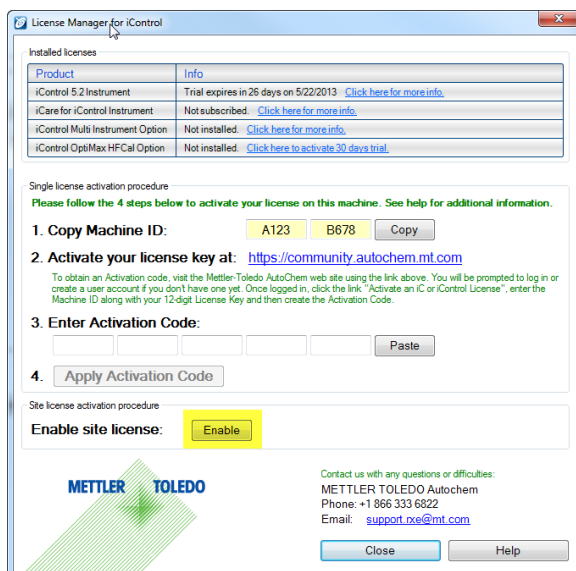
License Manager for iControl

Installed licenses

| Product | Info |
|---|---|
| iControl 5.2 Instrument | Trial expires in 26 days on 5/22/2013 Click here for more info. |
| iCare for iControl Instrument | Not subscribed. Click here for more info. |
| iControl Multi Instrument Option | Not installed. Click here for more info. |
| iControl OptiMax HFCal Option | Not installed. Click here to activate 30 days trial. |

Single license activation procedure

Please follow the 4 steps below to activate your license on this machine. See help for additional information.

1. Copy Machine ID: A123 B678 Copy

2. Activate your license key at: https://community.autochem.mt.com

To obtain an Activation code, visit the Mettler-Toledo AutoChem web site using the link above. You will be prompted to log in or create a user account if you don't have one yet. Once logged in, click the link "Activate an iC or iControl License", enter the Machine ID along with your 12-digit License Key and then create the Activation Code.

3. Enter Activation Code:

Paste

4. Apply Activation Code

Site license activation procedure

Enable site license: Enable

METTLER TOLEDO

Contact us with any questions or difficulties:
METTLER TOLEDO Autochem
Phone: +1 866 333 6822
Email: support.rxe@mt.com

Close Help